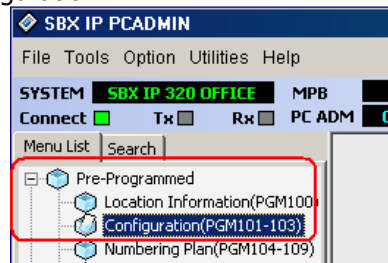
SBX IP PCADMIN
File Tools Option Utilities Help
SYSTEM SBX IP 320 OFFICE MPB
Connect Tx Rx PC ADM
Menu List Search
Pre-Programmed
Location Information(PGM100
Configuration(PGM101-103)
Numbering Plan(PGM104-109)